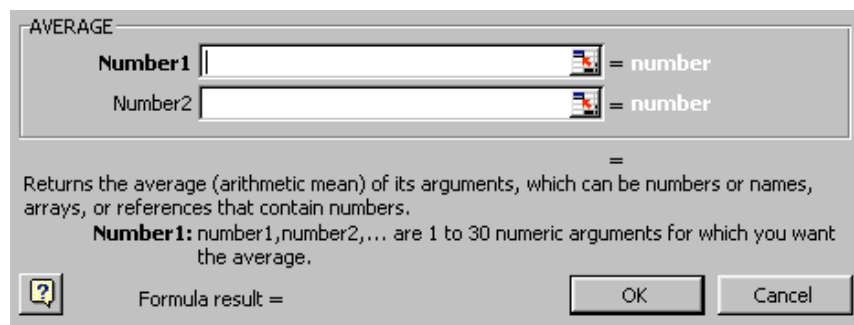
AVERAGE

**Number1** = number

Number2 = number

=

Returns the average (arithmetic mean) of its arguments, which can be numbers or names, arrays, or references that contain numbers.

**Number1:** number1,number2,... are 1 to 30 numeric arguments for which you want the average.

?

Formula result =

OK

Cancel